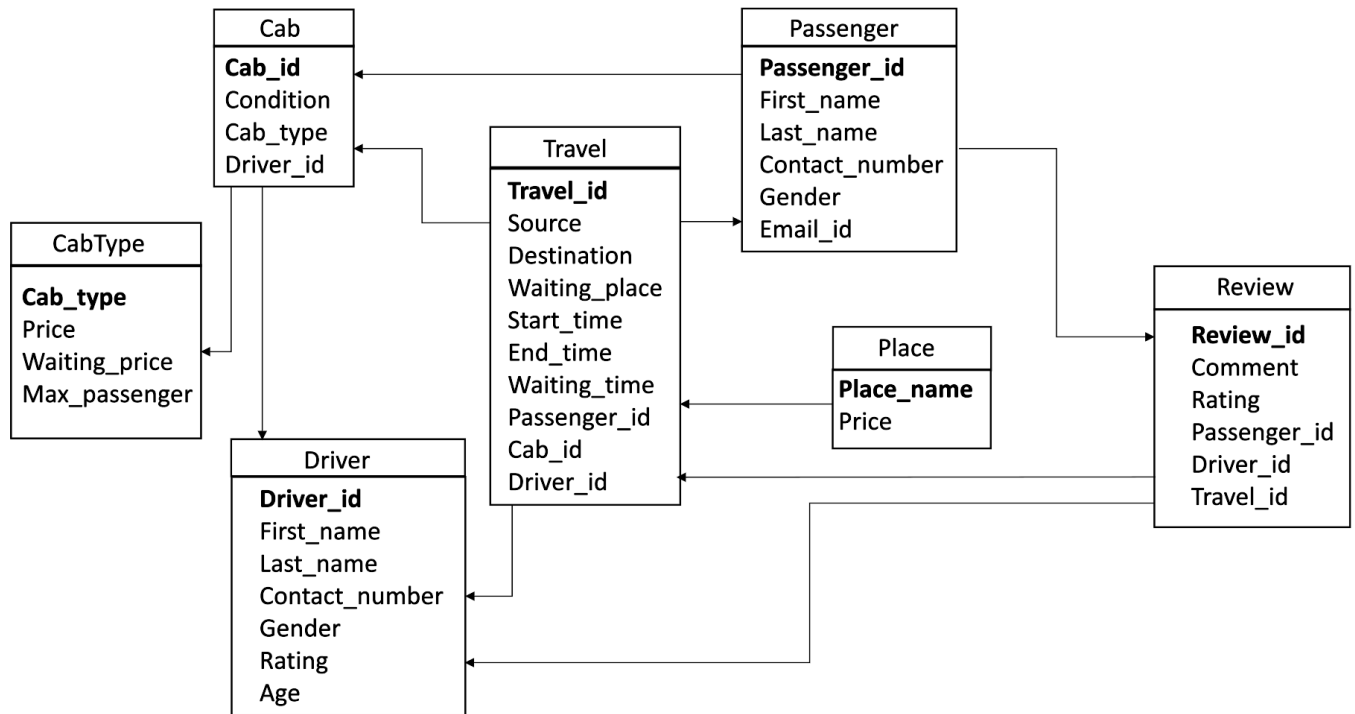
Cab
Cab_id
Condition
Cab_type
Driver_id

Passenger
Passenger_id
First_name
Last_name
Contact_number
Gender
Email_id

Travel
Travel_id
Source
Destination
Waiting_place
Start_time
End_time
Waiting_time
Passenger_id
Cab_id
Driver_id

CabType
Cab_type
Price
Waiting_price
Max_passenger

Review
Review_id
Comment
Rating
Passenger_id
Driver_id
Travel_id

Place
Place_name
Price

Driver
Driver_id
First_name
Last_name
Contact_number
Gender
Rating
Age